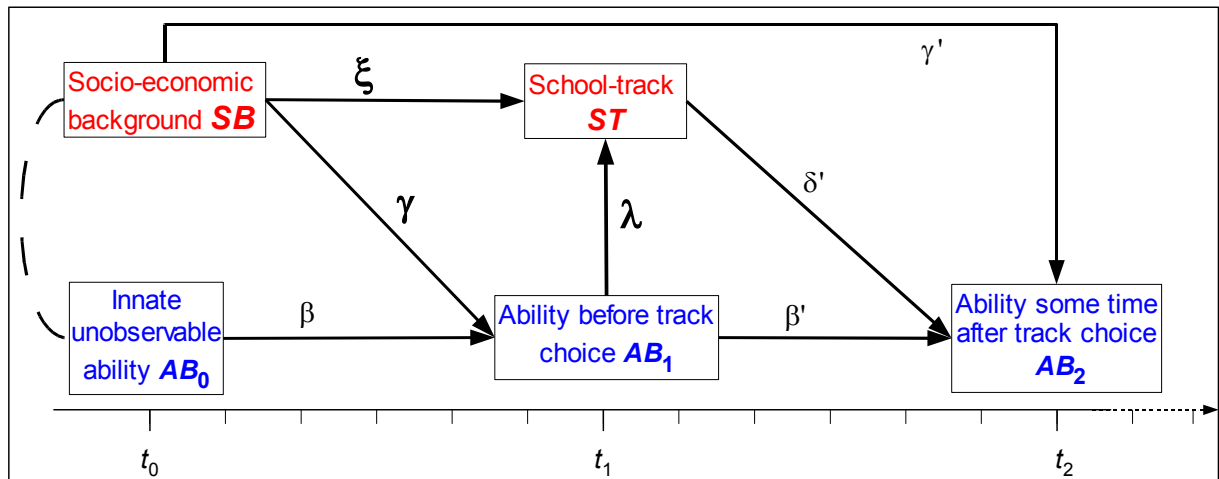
Socio-economic background ***SB***

$\xi$

School-track ***ST***

$\gamma'$

$\gamma$

$\lambda$

$\delta'$

Innate unobservable ability $AB_0$

$\beta$

Ability before track choice $AB_1$

$\beta'$

Ability some time after track choice $AB_2$

$t_0$

$t_1$

$t_2$